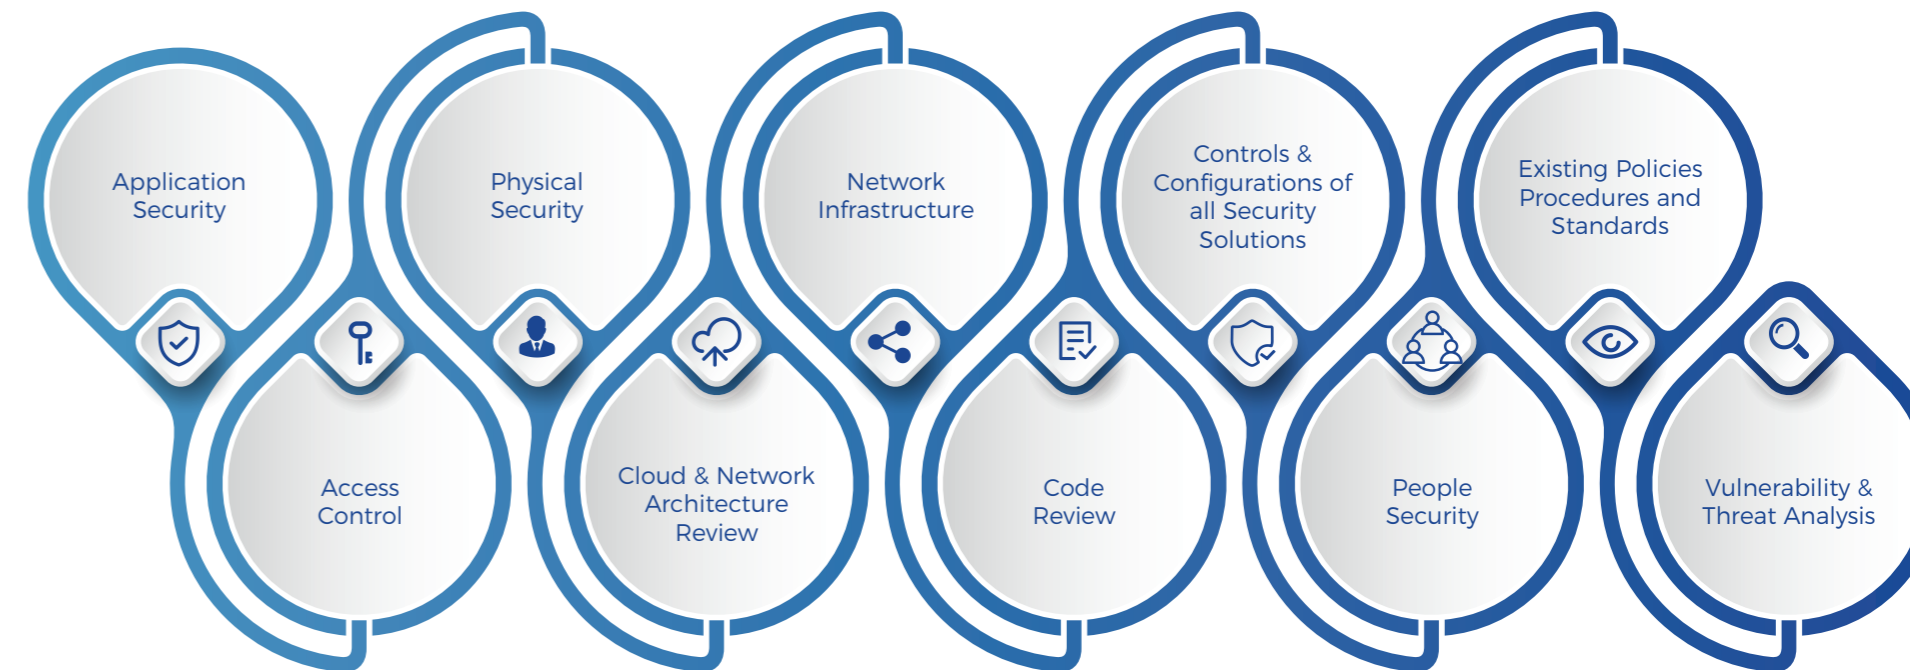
Application Security

Access Control

Physical Security

Cloud & Network Architecture Review

Network Infrastructure

Code Review

Controls & Configurations of all Security Solutions

People Security

Existing Policies Procedures and Standards

Vulnerability & Threat Analysis